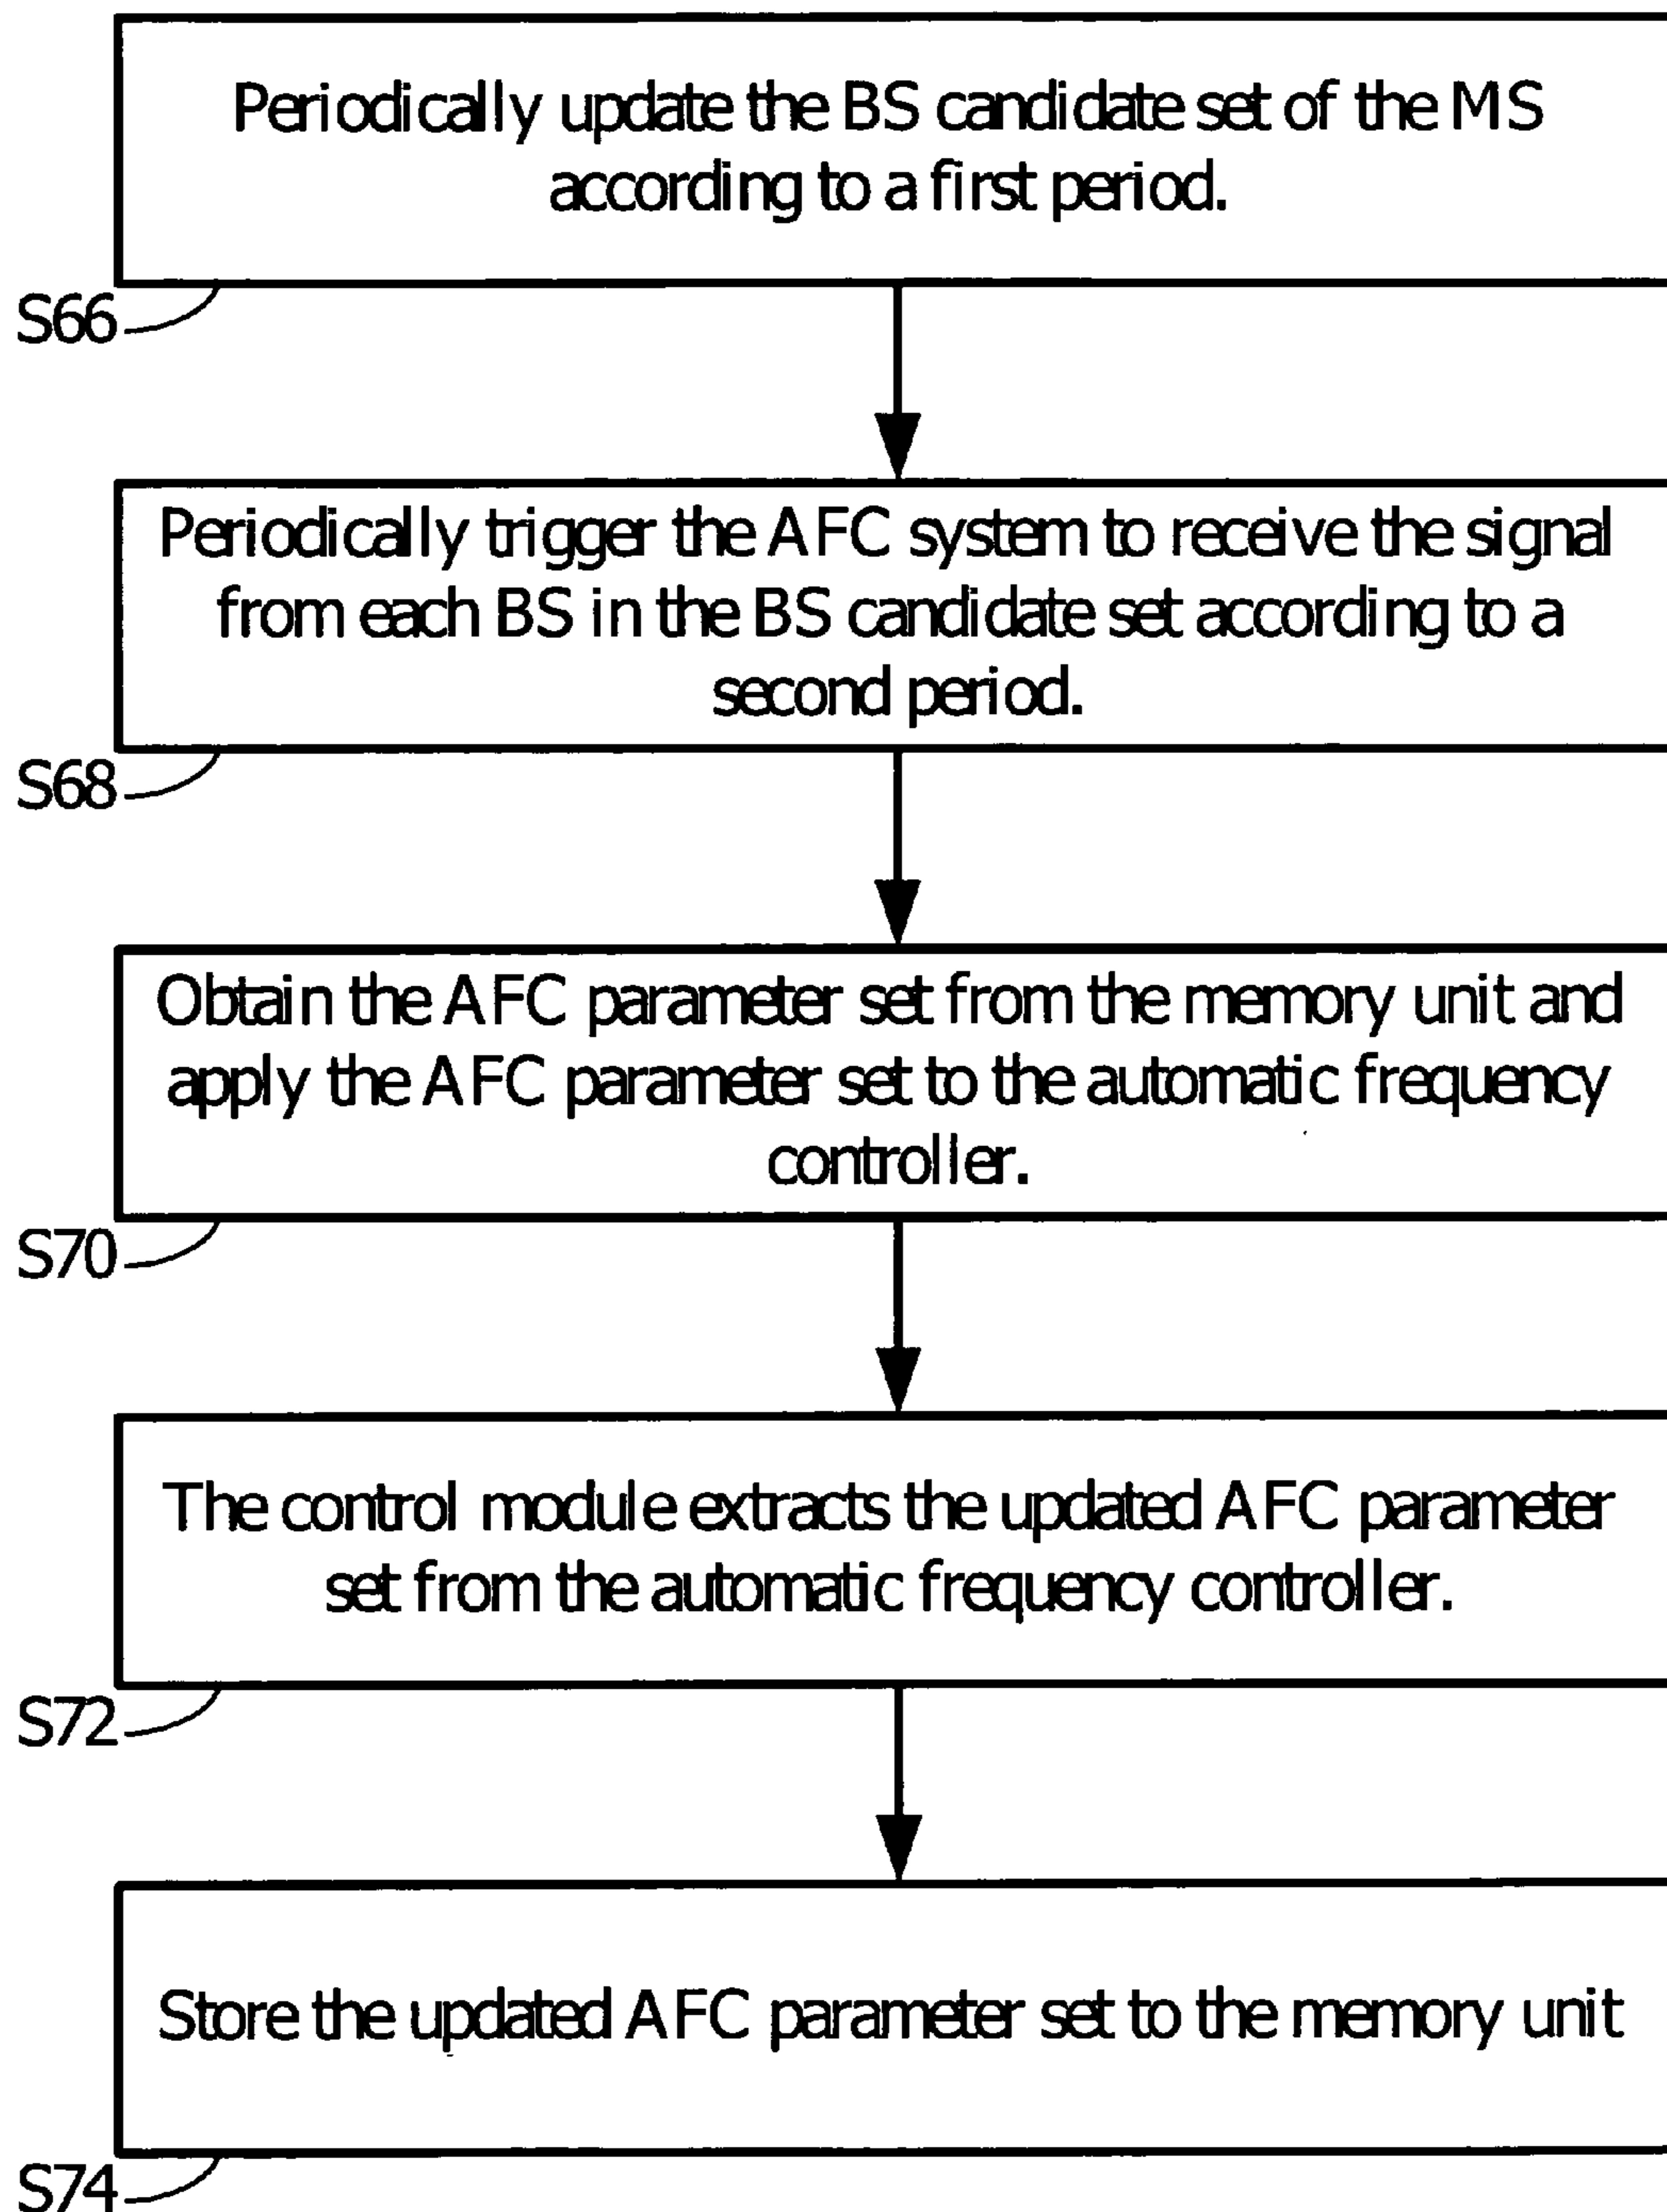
Periodically update the BS candidate set of the MS according to a first period.

S66

Periodically trigger the AFC system to receive the signal from each BS in the BS candidate set according to a second period.

S68

Obtain the AFC parameter set from the memory unit and apply the AFC parameter set to the automatic frequency controller.

S70

The control module extracts the updated AFC parameter set from the automatic frequency controller.

S72

Store the updated AFC parameter set to the memory unit

S74